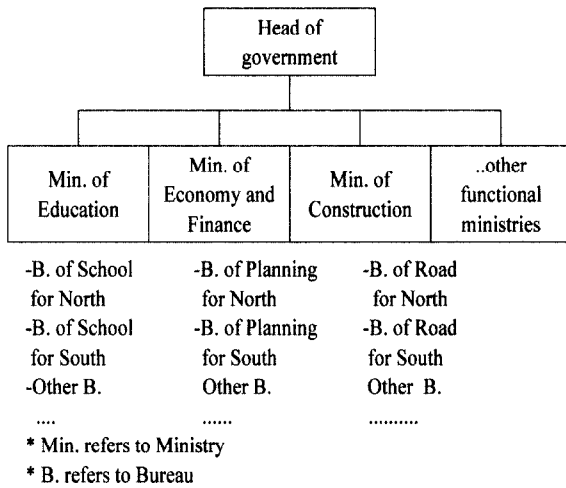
Head of government

Min. of Education

Min. of Economy and Finance

Min. of Construction

..other functional ministries

-B. of School for North
-B. of School for South
-Other B.
....

-B. of Planning for North
-B. of Planning for South
Other B.
......

-B. of Road for North
-B. of Road for South
Other B.
..........

* Min. refers to Ministry
* B. refers to Bureau